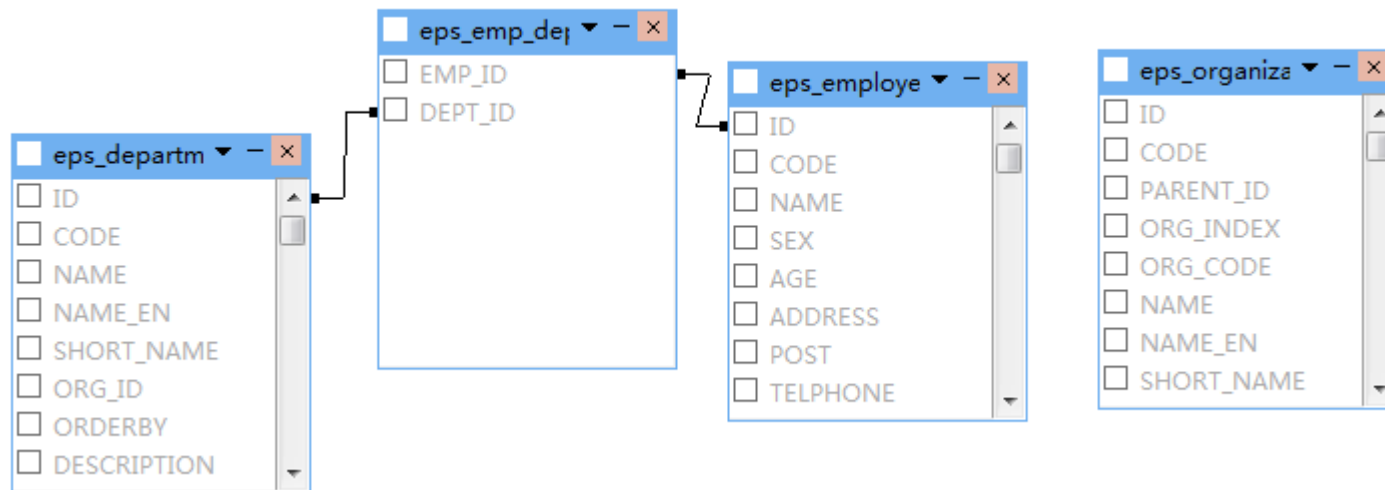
eps_departm
ID
CODE
NAME
NAME_EN
SHORT_NAME
ORG_ID
ORDERBY
DESCRIPTION

eps_emp_dep
EMP_ID
DEPT_ID

eps_employe
ID
CODE
NAME
SEX
AGE
ADDRESS
POST
TELPHONE

eps_organiza
ID
CODE
PARENT_ID
ORG_INDEX
ORG_CODE
NAME
NAME_EN
SHORT_NAME